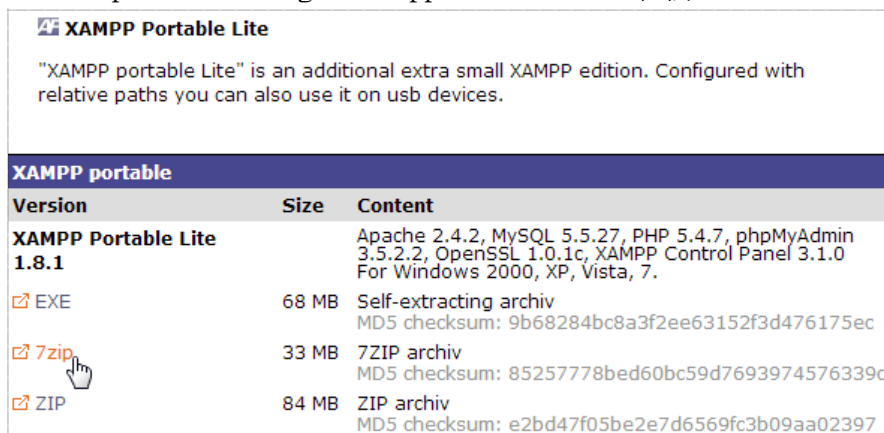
XAMPP Portable Lite

"XAMPP portable Lite" is an additional extra small XAMPP edition. Configured with relative paths you can also use it on usb devices.

XAMPP portable

| Version | Size | Content |
|---|---|---|
| XAMPP Portable Lite 1.8.1 | | Apache 2.4.2, MySQL 5.5.27, PHP 5.4.7, phpMyAdmin 3.5.2.2, OpenSSL 1.0.1c, XAMPP Control Panel 3.1.0 For Windows 2000, XP, Vista, 7. |
| EXE | 68 MB | Self-extracting archiv MD5 checksum: 9b68284bc8a3f2ee63152f3d476175ec |
| 7zip | 33 MB | 7ZIP archiv MD5 checksum: 85257778bed60bc59d7693974576339c |
| ZIP | 84 MB | ZIP archiv MD5 checksum: e2bd47f05be2e7d6569fc3b09aa02397 |